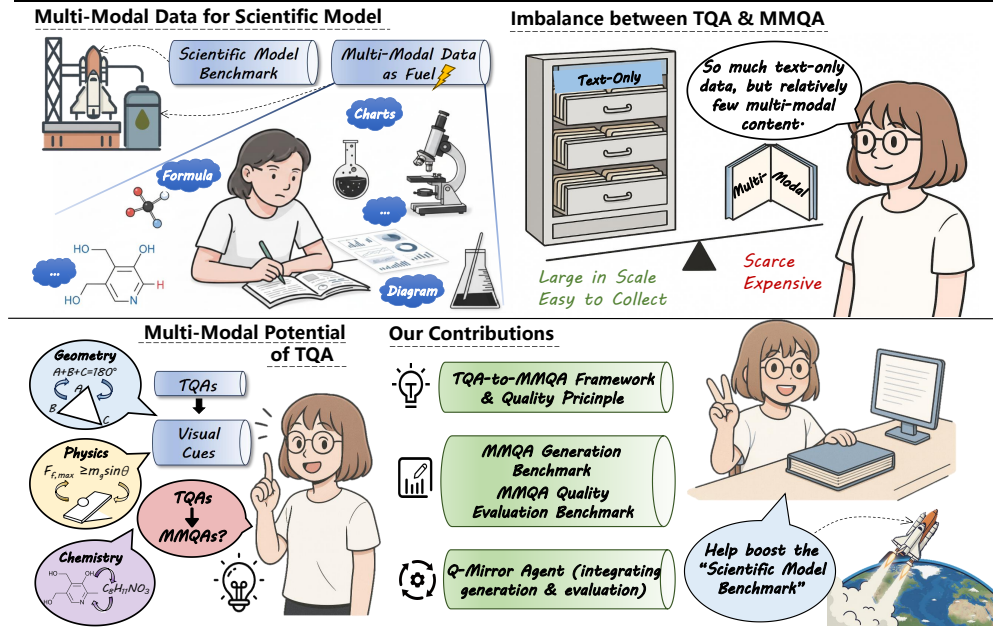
Multi-Modal Data for Scientific Model

Scientific Model Benchmark

Multi-Modal Data as Fuel

Charts

Formula

...

...

HO

OH

HO

N

H

Diagram

Imbalance between TQA & MMQA

Text-Only

So much text-only data, but relatively few multi-modal content.

Multi-Modal

Large in Scale
Easy to Collect

Scarce
Expensive

Multi-Modal Potential of TQA

Geometry
A+B+C=180°
A
B
C

Physics
$F_{f,max} \geq m_g sin\theta$

Chemistry
$C_8H_{11}NO_3$

TQAs

Visual Cues

TQAs
MMQAs?

Our Contributions

TQA-to-MMQA Framework & Quality Pricinple

MMQA Generation Benchmark
MMQA Quality Evaluation Benchmark

Q-Mirror Agent (integrating generation & evaluation)

Help boost the "Scientific Model Benchmark"